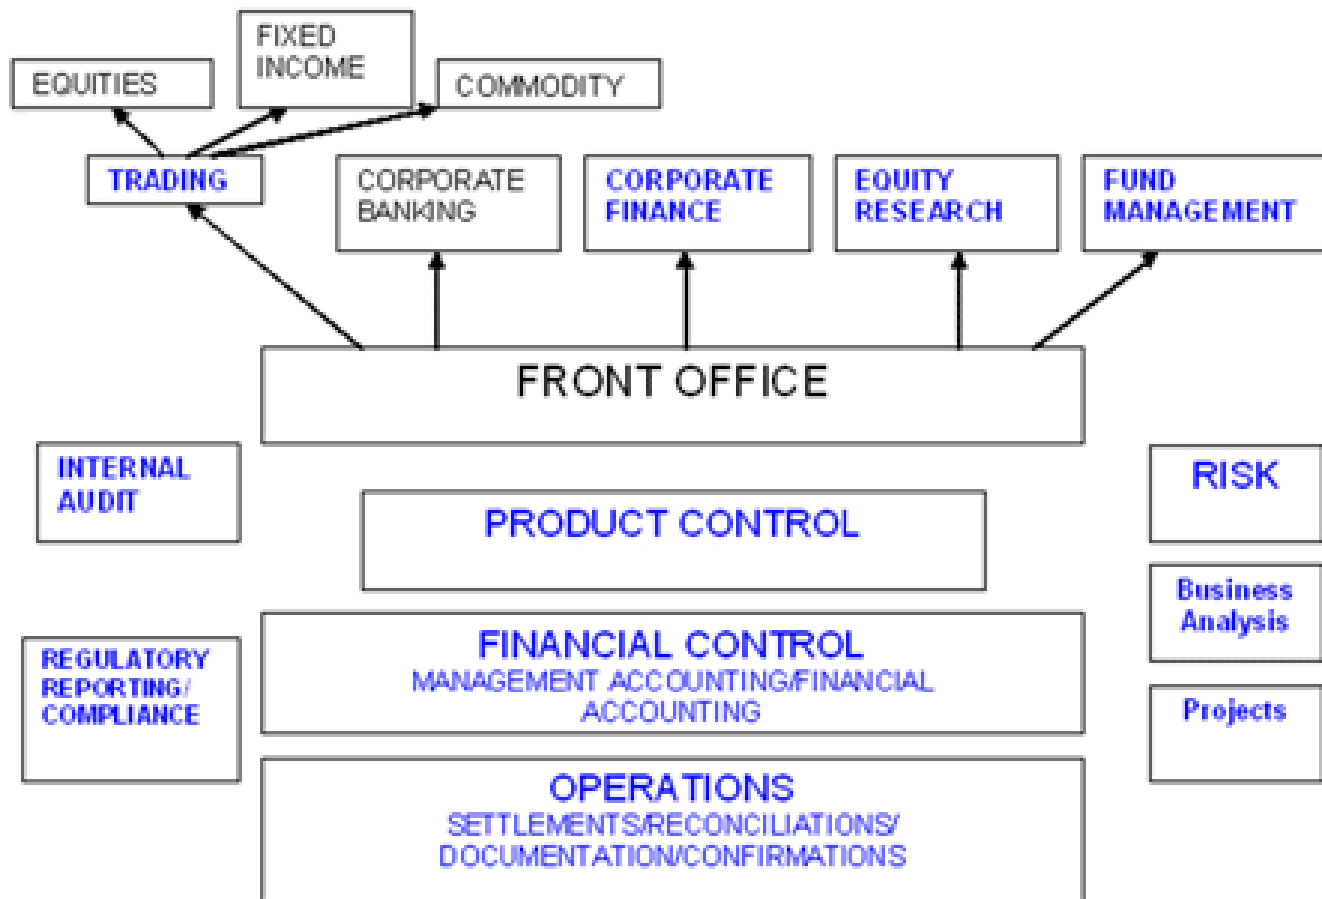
EQUITIES

FIXED INCOME

COMMODITY

TRADING

CORPORATE BANKING

CORPORATE FINANCE

EQUITY RESEARCH

FUND MANAGEMENT

FRONT OFFICE

INTERNAL AUDIT

PRODUCT CONTROL

RISK

Business Analysis

REGULATORY REPORTING/ COMPLIANCE

FINANCIAL CONTROL
MANAGEMENT ACCOUNTING/FINANCIAL ACCOUNTING

Projects

OPERATIONS
SETTLEMENTS/RECONCILIATIONS/ DOCUMENTATION/CONFIRMATIONS